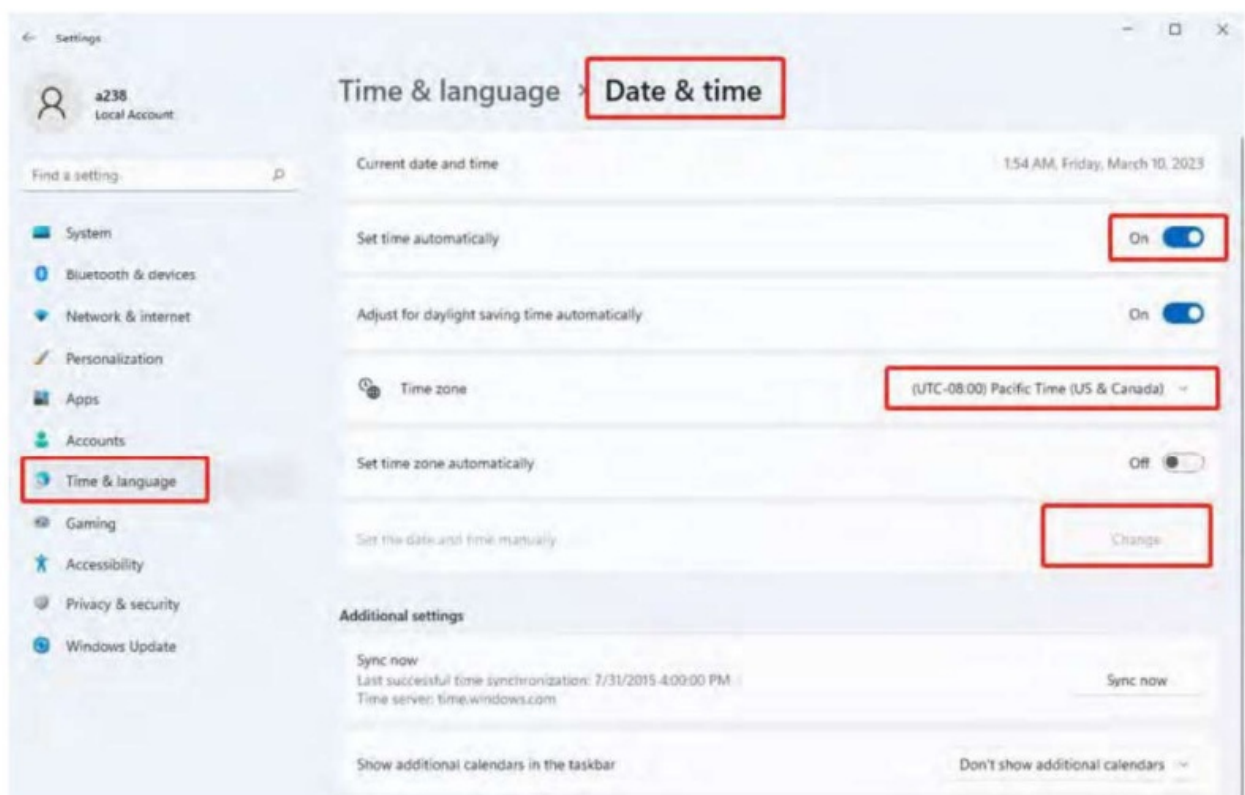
Settings

a238
Local Account

Find a setting

System
Bluetooth & devices
Network & internet
Personalization
Apps
Accounts
Time & language
Gaming
Accessibility
Privacy & security
Windows Update

Time & language > Date & time

Current date and time
1:54 AM, Friday, March 10, 2023

Set time automatically
On

Adjust for daylight saving time automatically
On

Time zone
(UTC-08:00) Pacific Time (US & Canada)

Set time zone automatically
Off

Set the date and time manually
Change

Additional settings

Sync now
Last successful time synchronization: 7/31/2015 4:00:00 PM
Time server: time.windows.com
Sync now

Show additional calendars in the taskbar
Don't show additional calendars